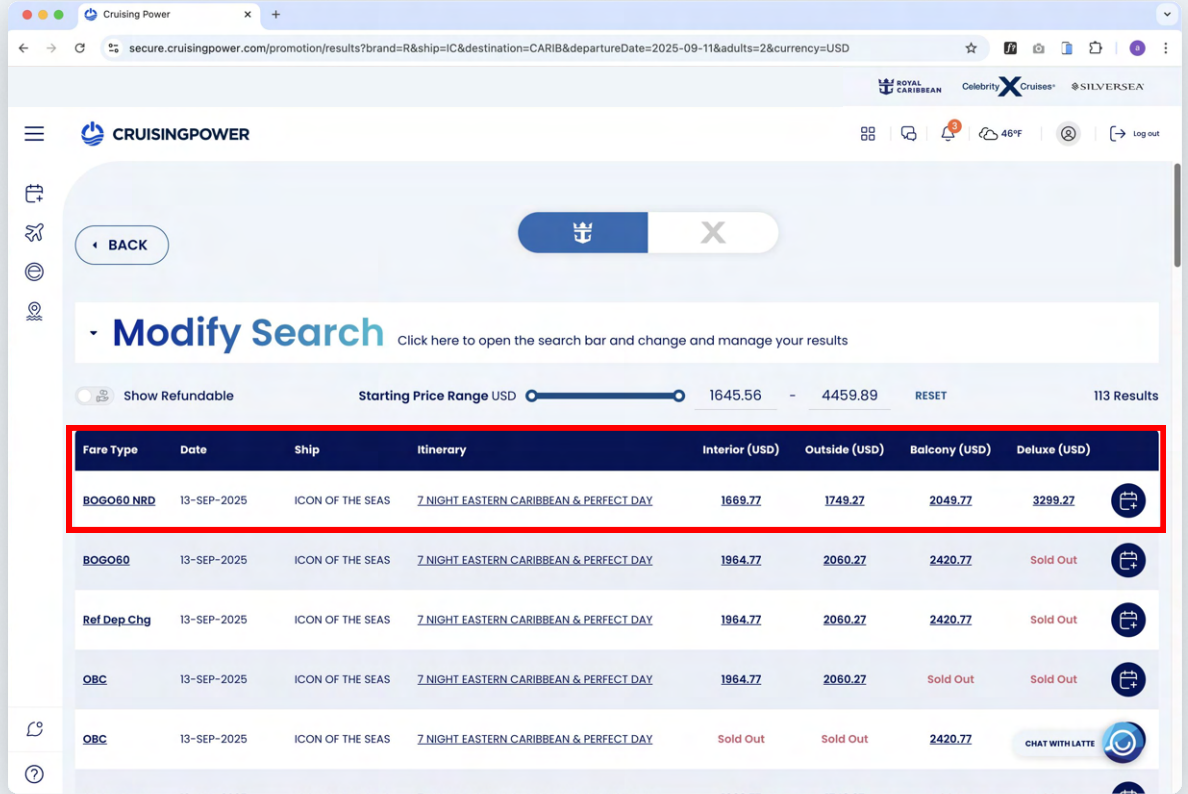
Cruising Power

secure.cruisingpower.com/promotion/results?brand=R&ship=IC&destination=CARIB&departureDate=2025-09-11&adults=2&currency=USD

ROYAL CARIBBEAN Celebrity X Cruises SILVERSEA

CRUISINGPOWER

3 46°F Log out

BACK

X

Modify Search Click here to open the search bar and change and manage your results

Show Refundable Starting Price Range USD 1645.56 - 4459.89 RESET 113 Results

| Fare Type | Date | Ship | Itinerary | Interior (USD) | Outside (USD) | Balcony (USD) | Deluxe (USD) |
|---|---|---|---|---|---|---|---|
| BOGO60 NRD | 13-SEP-2025 | ICON OF THE SEAS | 7 NIGHT EASTERN CARIBBEAN & PERFECT DAY | 1669.77 | 1749.27 | 2049.77 | 3299.27 |
| BOGO60 | 13-SEP-2025 | ICON OF THE SEAS | 7 NIGHT EASTERN CARIBBEAN & PERFECT DAY | 1964.77 | 2060.27 | 2420.77 | Sold Out |
| Ref Dep Chg | 13-SEP-2025 | ICON OF THE SEAS | 7 NIGHT EASTERN CARIBBEAN & PERFECT DAY | 1964.77 | 2060.27 | 2420.77 | Sold Out |
| OBC | 13-SEP-2025 | ICON OF THE SEAS | 7 NIGHT EASTERN CARIBBEAN & PERFECT DAY | 1964.77 | 2060.27 | Sold Out | Sold Out |
| OBC | 13-SEP-2025 | ICON OF THE SEAS | 7 NIGHT EASTERN CARIBBEAN & PERFECT DAY | Sold Out | Sold Out | 2420.77 | |

CHAT WITH LATTE